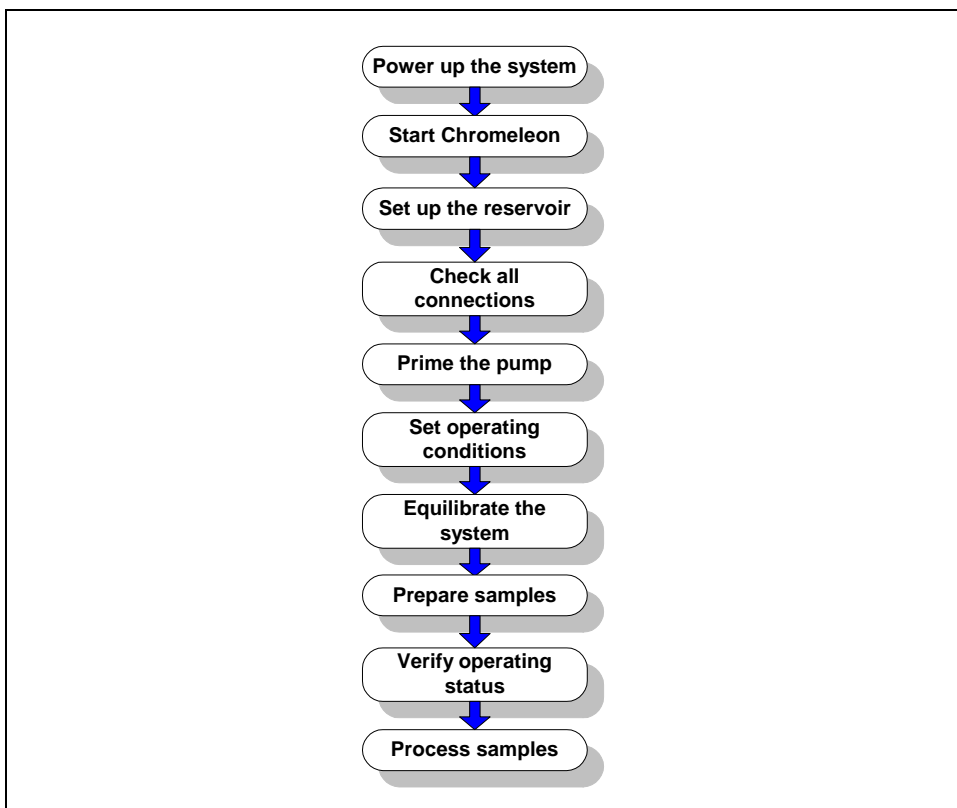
Power up the system

Start Chromeleon

Set up the reservoir

Check all connections

Prime the pump

Set operating conditions

Equilibrate the system

Prepare samples

Verify operating status

Process samples